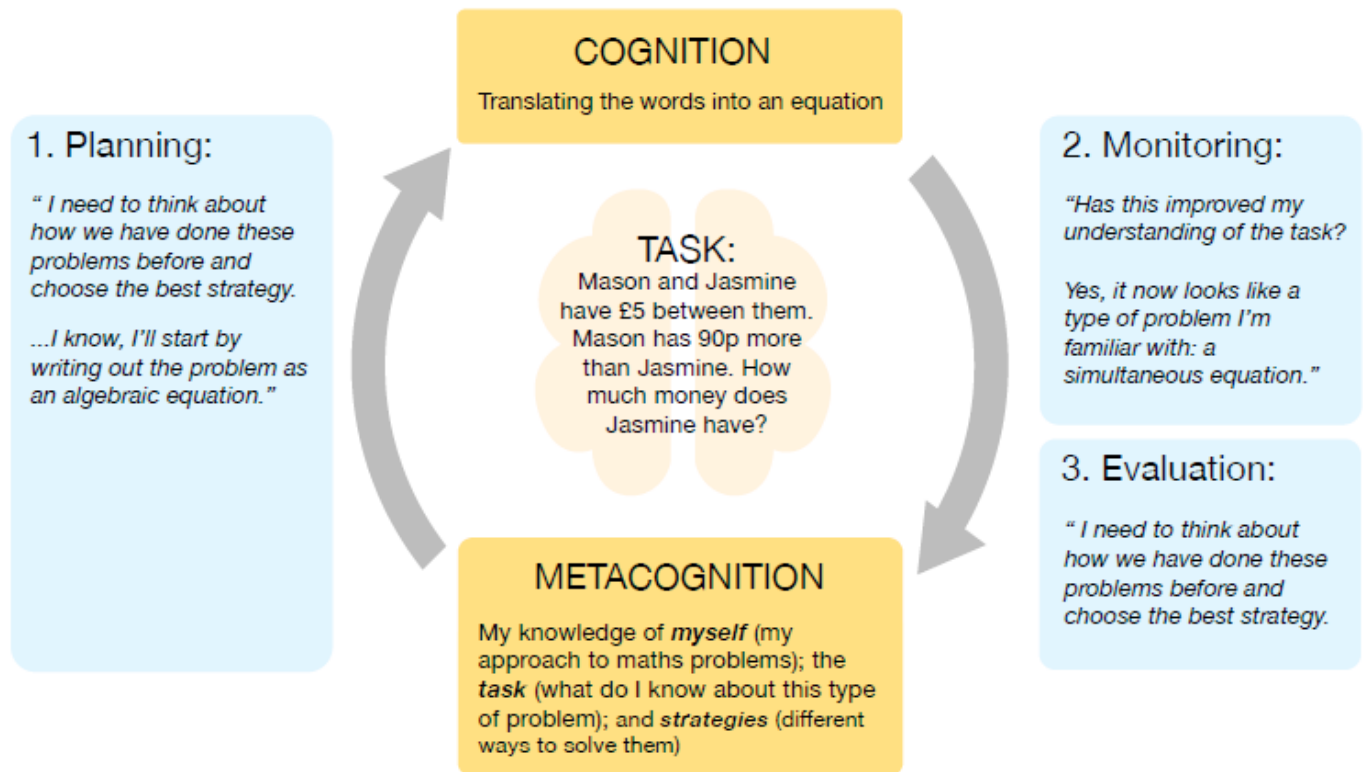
COGNITION

Translating the words into an equation

1. Planning:

“ I need to think about how we have done these problems before and choose the best strategy.

...I know, I’ll start by writing out the problem as an algebraic equation.”

TASK:
Mason and Jasmine have £5 between them. Mason has 90p more than Jasmine. How much money does Jasmine have?

2. Monitoring:

“Has this improved my understanding of the task?

Yes, it now looks like a type of problem I’m familiar with: a simultaneous equation.”

3. Evaluation:

“ I need to think about how we have done these problems before and choose the best strategy.

METACOGNITION

My knowledge of ***myself*** (my approach to maths problems); the ***task*** (what do I know about this type of problem); and ***strategies*** (different ways to solve them)